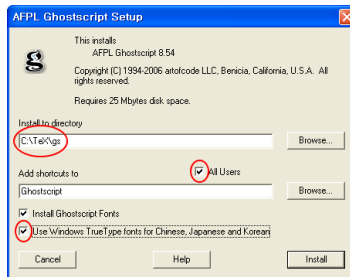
AFPL Ghostscript Setup

g

This installs
AFPL Ghostscript 8.54

Copyright (C) 1994-2006 artofcode LLC, Benicia, California, U.S.A. All rights reserved.

Requires 25 Mbytes disk space.

Install to directory

C:\TeX\gs

Browse...

Add shortcuts to

All Users

Ghostscript

Browse...

Install Ghostscript Fonts

Use Windows TrueType fonts for Chinese, Japanese and Korean

Cancel

Help

Install